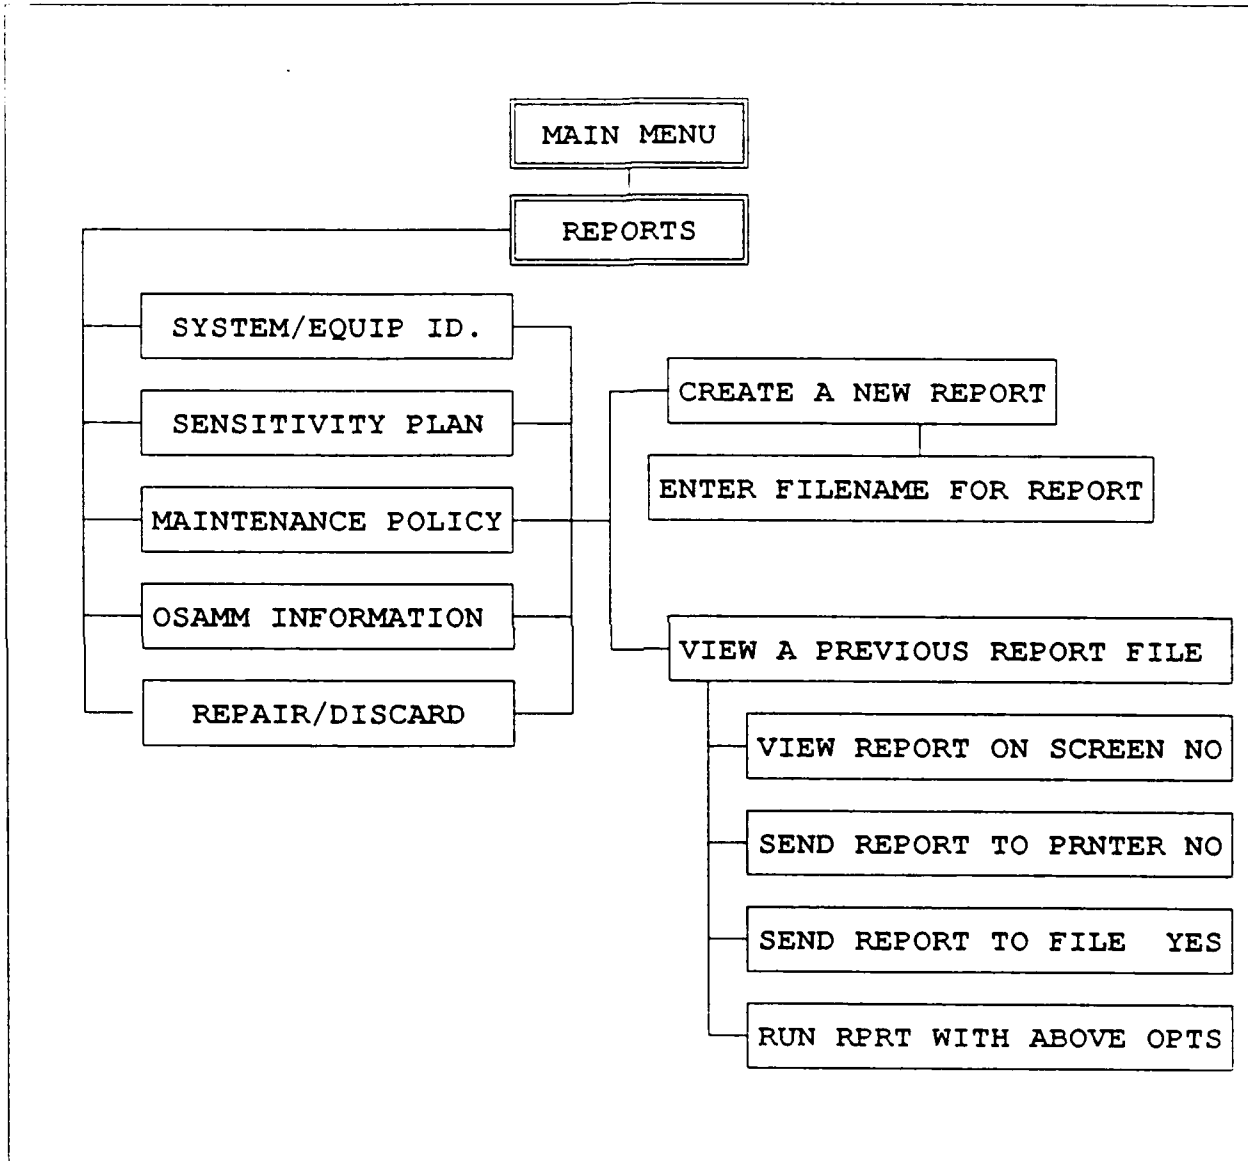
MAIN MENU

REPORTS

SYSTEM/EQUIP ID.

SENSITIVITY PLAN

MAINTENANCE POLICY

OSAMM INFORMATION

REPAIR/DISCARD

CREATE A NEW REPORT

ENTER FILENAME FOR REPORT

VIEW A PREVIOUS REPORT FILE

VIEW REPORT ON SCREEN NO

SEND REPORT TO PRNTER NO

SEND REPORT TO FILE YES

RUN RPRT WITH ABOVE OPTS